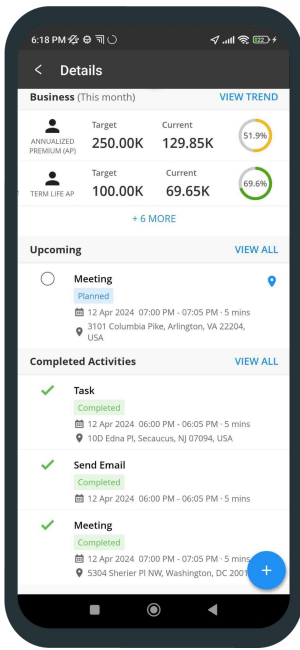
6:18 PM

Details

Business (This month) VIEW TREND

ANNUALIZED PREMIUM (AP)
Target
250.00K
Current
129.85K
51.9%

TERM LIFE AP
Target
100.00K
Current
69.65K
69.6%

+ 6 MORE

Upcoming VIEW ALL

Meeting
Planned
12 Apr 2024 07:00 PM - 07:05 PM • 5 mins
3101 Columbia Pike, Arlington, VA 22204, USA

Completed Activities VIEW ALL

Task
Completed
12 Apr 2024 06:00 PM - 06:05 PM • 5 mins
10D Edna Pl, Secaucus, NJ 07094, USA

Send Email
Completed
12 Apr 2024 06:00 PM - 06:05 PM • 5 mins

Meeting
Completed
12 Apr 2024 07:00 PM - 07:05 PM • 5 mins
5304 Sherier Pl NW, Washington, DC 2001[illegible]

+